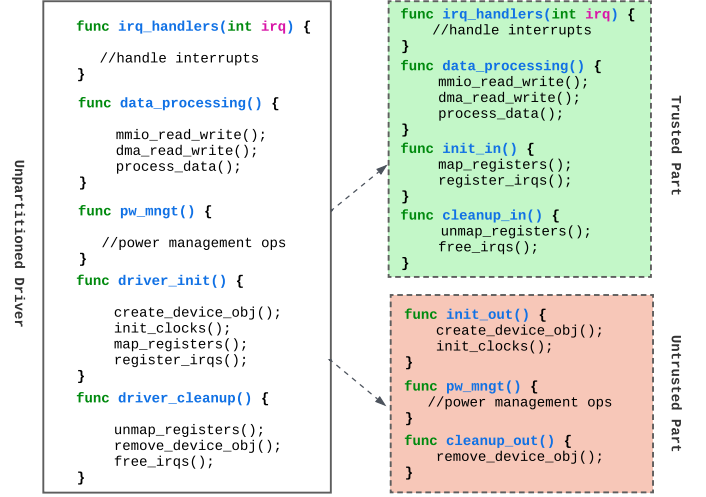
Unpartitioned Driver

func irq_handlers(int irq) {
//handle interrupts
}
func data_processing() {
mmio_read_write();
dma_read_write();
process_data();
}
func pw_mngt() {
//power management ops
func driver_init() {
create_device_obj();
init_clocks();
map_registers();
register_irqs();
}
func driver_cleanup() {
unmap_registers();
remove_device_obj();
free_irqs();
}

func irq_handlers(int irq) {
//handle interrupts
}
func data_processing() {
mmio_read_write();
dma_read_write();
process_data();
}
func init_in() {
map_registers();
register_irqs();
}
func cleanup_in() {
unmap_registers();
free_irqs();
}

Trusted Part

func init_out() {
create_device_obj();
init_clocks();
}
func pw_mngt() {
//power management ops
}
func cleanup_out() {
remove_device_obj();
}

Untrusted Part